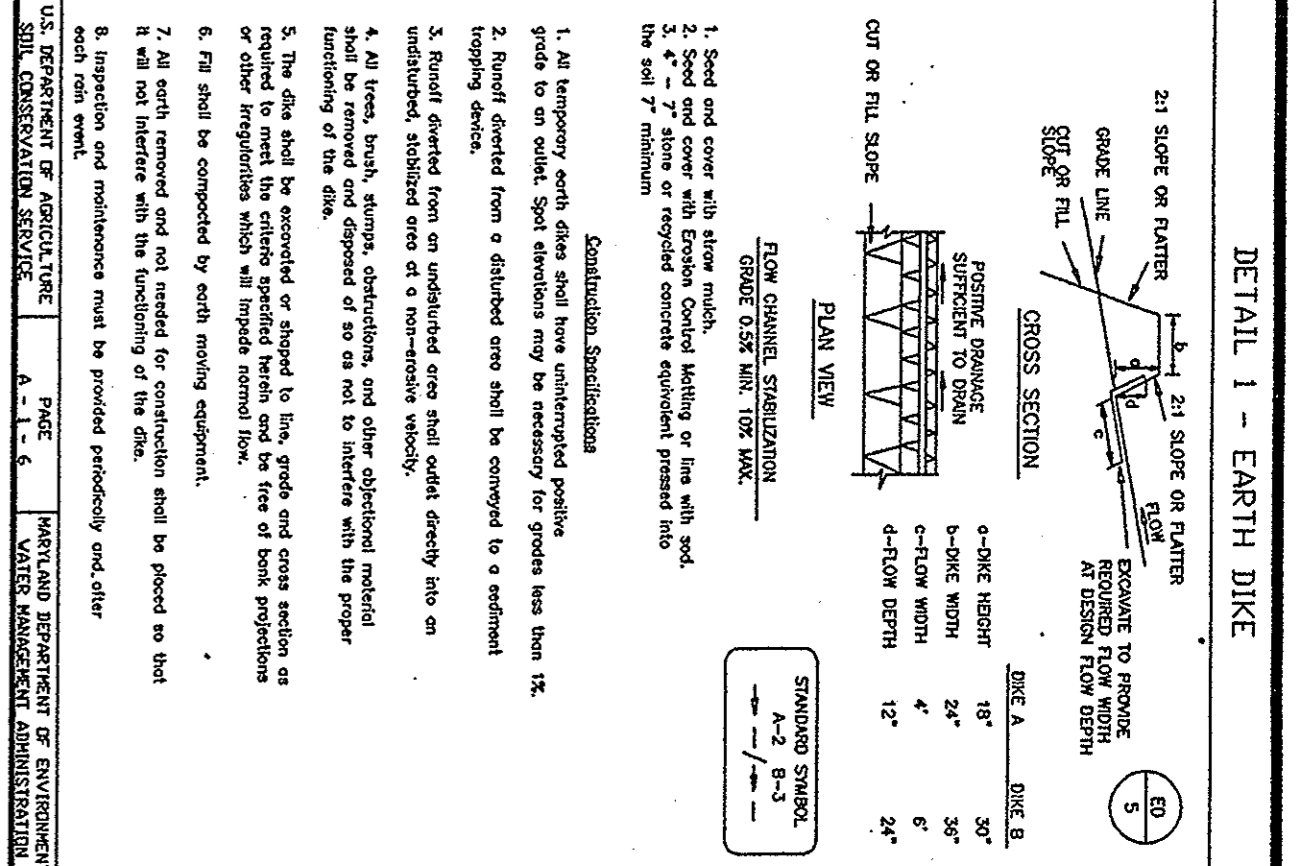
DETAIL 1 - EARTH DIKE

ED
5

2:1 SLOPE OR FLATTER

b

2:1 SLOPE OR FLATTER

GRADE LINE

CUT OR FILL SLOPE

d

a

c

FLOW

EXCAVATE TO PROVIDE REQUIRED FLOW WIDTH AT DESIGN FLOW DEPTH

POSITIVE DRAINAGE SUFFICIENT TO DRAIN

CROSS SECTION

| | DIKE A | DIKE B |
|---|---|---|
| a-DIKE HEIGHT | 18" | 30" |
| b-DIKE WIDTH | 24" | 36" |
| c-FLOW WIDTH | 4' | 6' |
| d-FLOW DEPTH | 12" | 24" |

CUT OR FILL SLOPE

PLAN VIEW

STANDARD SYMBOL
A-2 B-3

FLOW CHANNEL STABILIZATION
GRADE 0.5% MIN. 10% MAX.

1. Seed and cover with straw mulch.
2. Seed and cover with Erosion Control Matting or line with sod.
3. 4" - 7" stone or recycled concrete equivalent pressed into the soil 7" minimum

Construction Specifications

1. All temporary earth dikes shall have uninterrupted positive grade to an outlet. Spot elevations may be necessary for grades less than 1%.

2. Runoff diverted from a disturbed area shall be conveyed to a sediment trapping device.

3. Runoff diverted from an undisturbed area shall outlet directly into an undisturbed, stabilized area at a non-erosive velocity.

4. All trees, brush, stumps, obstructions, and other objectional material shall be removed and disposed of so as not to interfere with the proper functioning of the dike.

5. The dike shall be excavated or shaped to line, grade and cross section as required to meet the criteria specified herein and be free of bank projections or other irregularities which will impede normal flow.

6. Fill shall be compacted by earth moving equipment.

7. All earth removed and not needed for construction shall be placed so that it will not interfere with the functioning of the dike.

8. Inspection and maintenance must be provided periodically and after each rain event.

| U.S. DEPARTMENT OF AGRICULTURE SOIL CONSERVATION SERVICE | PAGE A - 1 - 6 | MARYLAND DEPARTMENT OF ENVIRONMEN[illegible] WATER MANAGEMENT ADMINISTRATION |
|---|---|---|